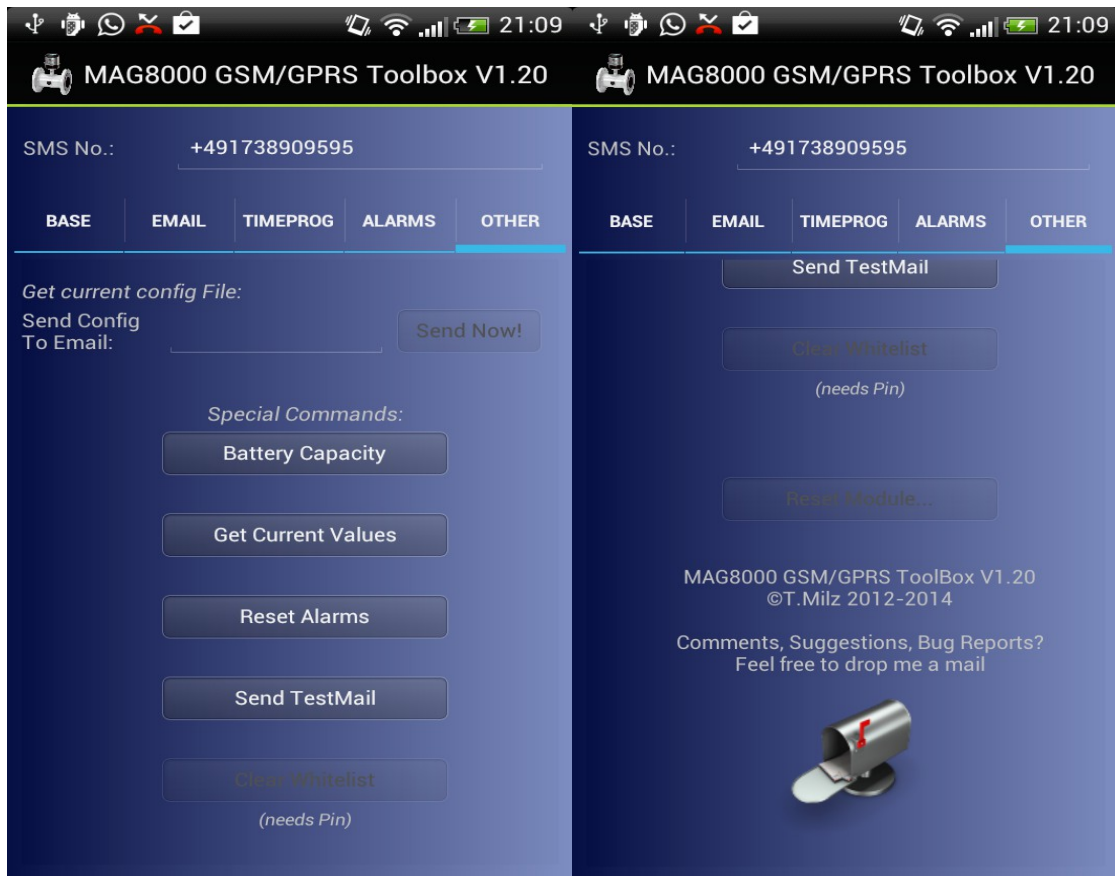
21:09

MAG8000 GSM/GPRS Toolbox V1.20

SMS No.: +491738909595

BASE EMAIL TIMEPROG ALARMS OTHER

Get current config File:

Send Config To Email:

Send Now!

Special Commands:

Battery Capacity

Get Current Values

Reset Alarms

Send TestMail

Clear Whitelist

(needs Pin)

21:09

MAG8000 GSM/GPRS Toolbox V1.20

SMS No.: +491738909595

BASE EMAIL TIMEPROG ALARMS OTHER

Send TestMail

Clear Whitelist

(needs Pin)

Reset Module...

MAG8000 GSM/GPRS ToolBox V1.20
©T.Milz 2012-2014

Comments, Suggestions, Bug Reports?
Feel free to drop me a mail